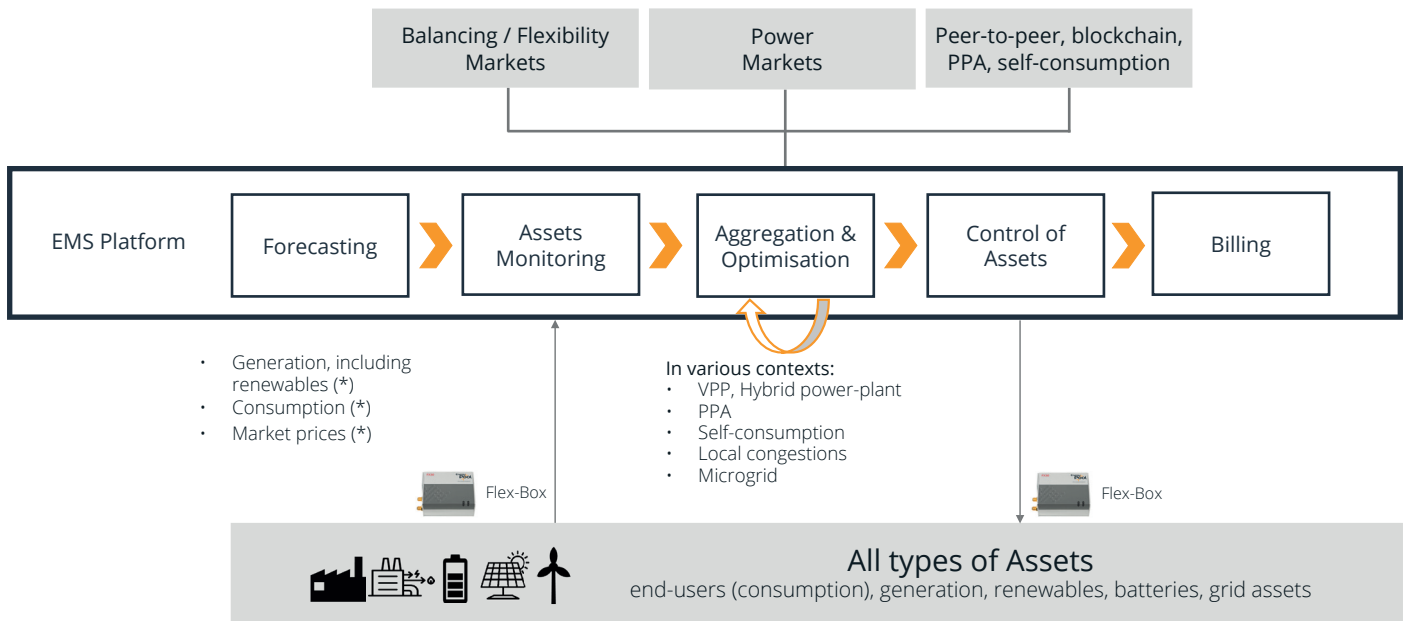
Balancing / Flexibility Markets

Power Markets

Peer-to-peer, blockchain, PPA, self-consumption

EMS Platform

Forecasting

Assets Monitoring

Aggregation & Optimisation

Control of Assets

Billing

- Generation, including renewables (*)
- Consumption (*)
- Market prices (*)

In various contexts:
- VPP, Hybrid power-plant
- PPA
- Self-consumption
- Local congestions
- Microgrid

Flex-Box

Flex-Box

All types of Assets
end-users (consumption), generation, renewables, batteries, grid assets